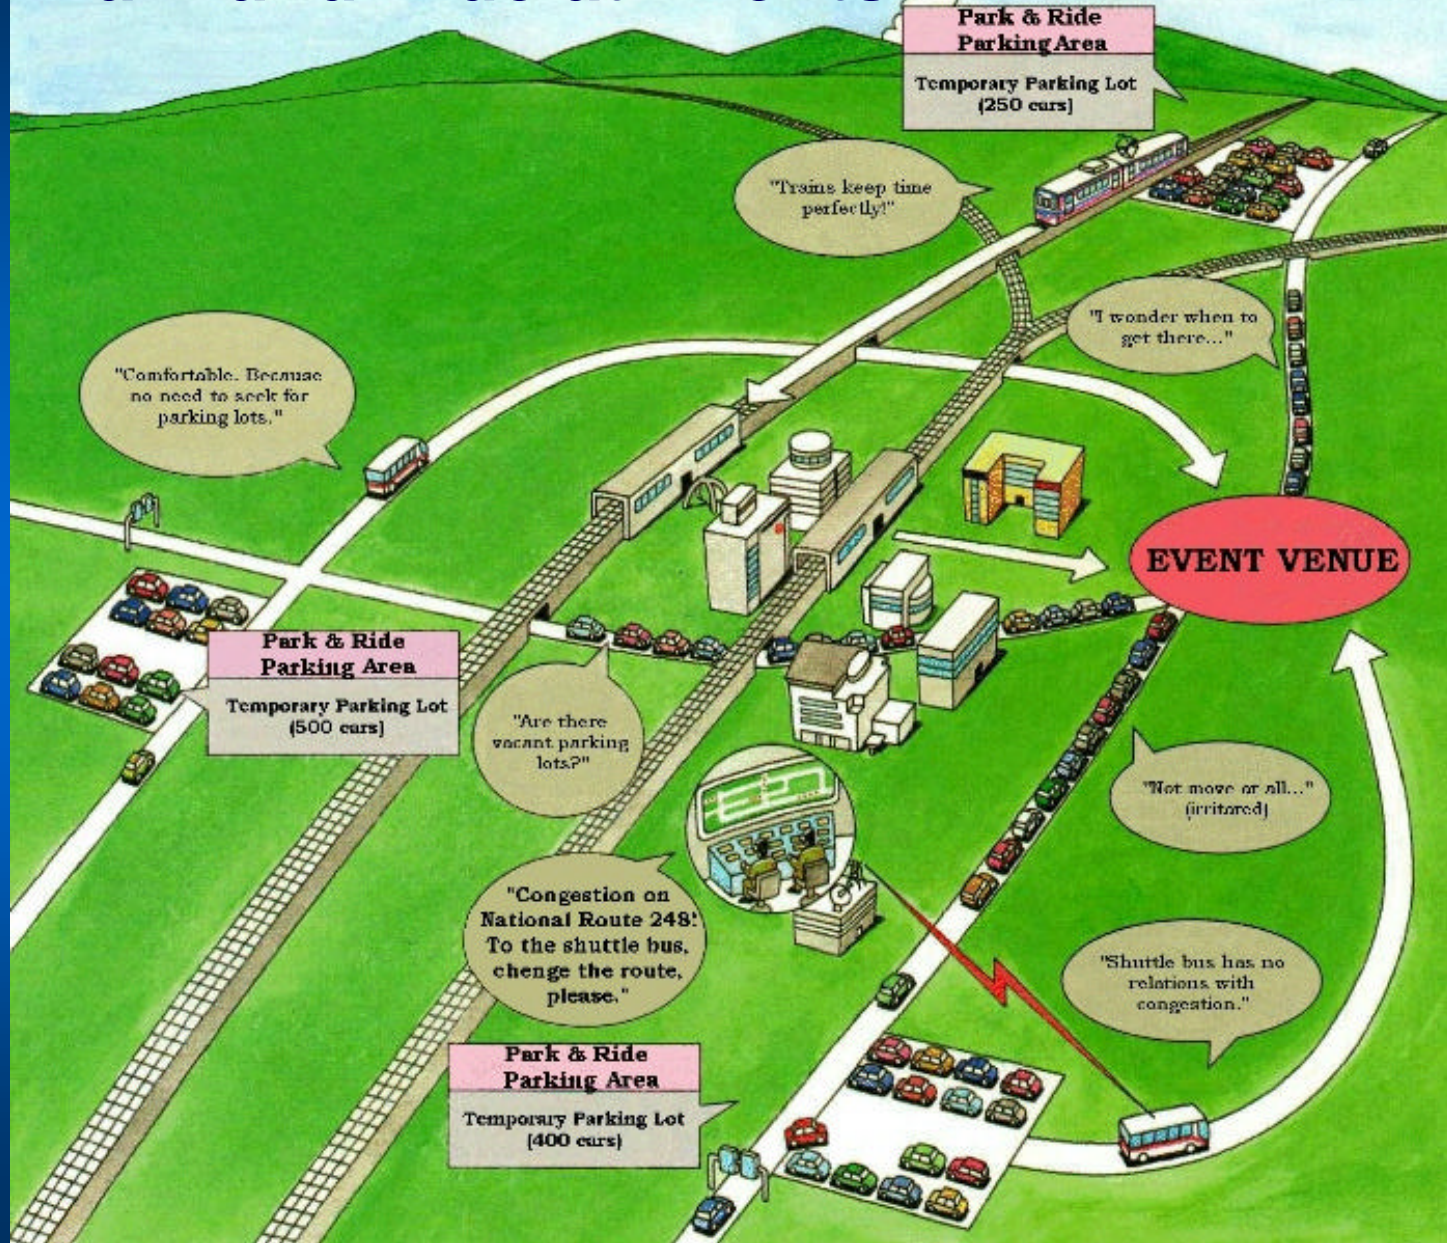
Park & Ride Parking Area

Temporary Parking Lot (250 cars)

"Trains keep time perfectly!"

"I wonder when to get there..."

"Comfortable. Because no need to seek for parking lots."

EVENT VENUE

Park & Ride Parking Area

Temporary Parking Lot (500 cars)

"Are there vacant parking lots?"

"Not move at all..." (irritated)

"Congestion on National Route 248! To the shuttle bus, chenge the route, please."

"Shuttle bus has no relations with congestion."

Park & Ride Parking Area

Temporary Parking Lot (400 cars)